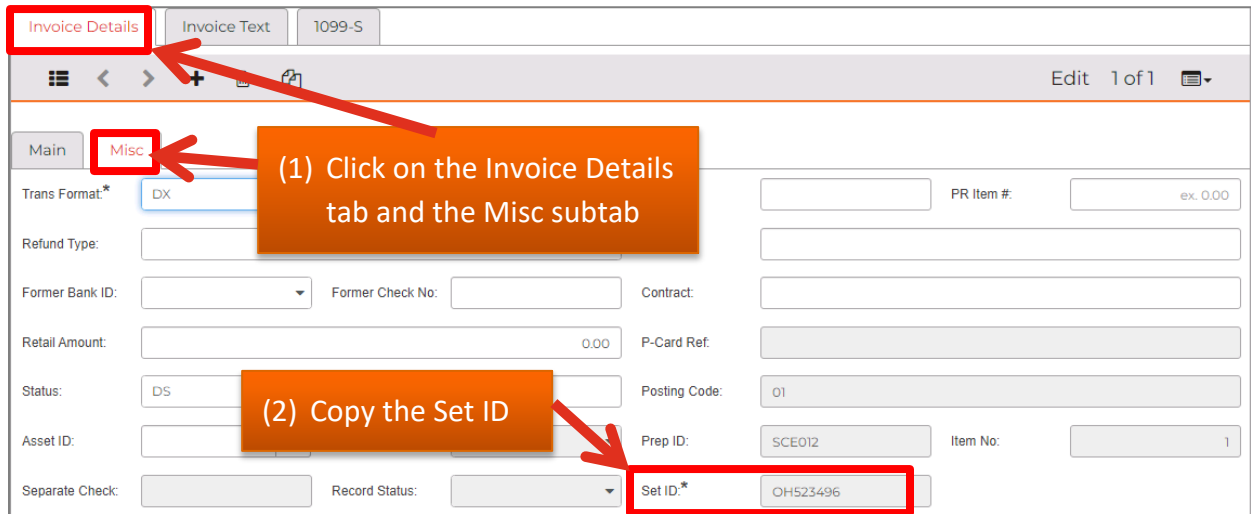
Invoice Details
Invoice Text
1099-S

Edit 1 of 1

Main
Misc

(1) Click on the Invoice Details tab and the Misc subtab

Trans Format:*
DX
PR Item #:
ex. 0.00
Refund Type:
Former Bank ID:
Former Check No:
Contract:
Retail Amount:
0.00
P-Card Ref:
Status:
DS
Posting Code:
01

(2) Copy the Set ID

Asset ID:
Prep ID:
SCE012
Item No:
1
Separate Check:
Record Status:
Set ID:*
OH523496